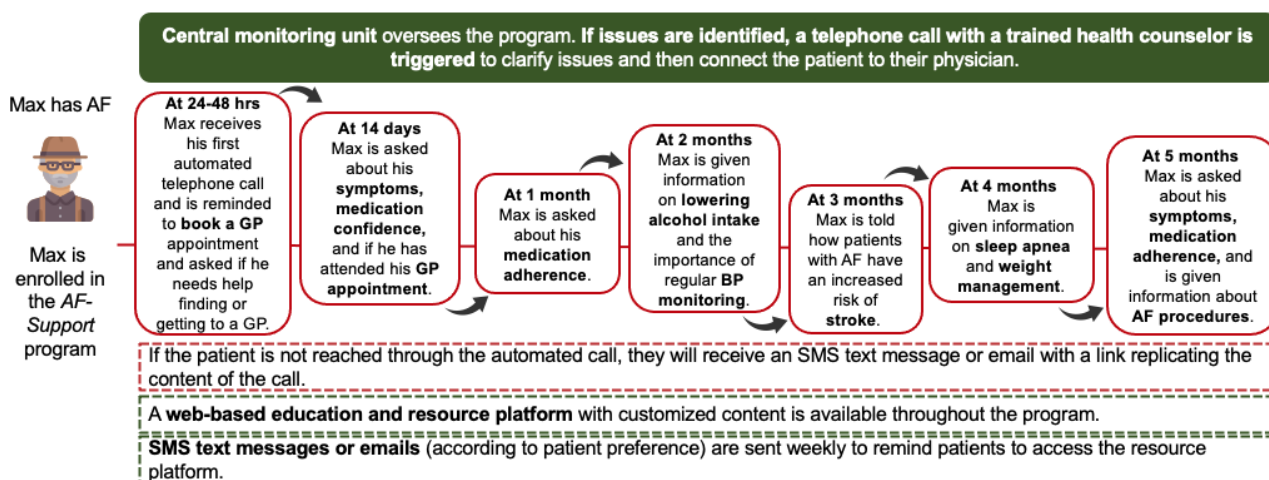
Central monitoring unit oversees the program. If issues are identified, a telephone call with a trained health counselor is triggered to clarify issues and then connect the patient to their physician.

Max has AF

Max is enrolled in the AF-Support program

At 24-48 hrs
Max receives his first automated telephone call and is reminded to book a GP appointment and asked if he needs help finding or getting to a GP.

At 14 days
Max is asked about his symptoms, medication confidence, and if he has attended his GP appointment.

At 1 month
Max is asked about his medication adherence.

At 2 months
Max is given information on lowering alcohol intake and the importance of regular BP monitoring.

At 3 months
Max is told how patients with AF have an increased risk of stroke.

At 4 months
Max is given information on sleep apnea and weight management.

At 5 months
Max is asked about his symptoms, medication adherence, and is given information about AF procedures.

If the patient is not reached through the automated call, they will receive an SMS text message or email with a link replicating the content of the call.

A web-based education and resource platform with customized content is available throughout the program.

SMS text messages or emails (according to patient preference) are sent weekly to remind patients to access the resource platform.